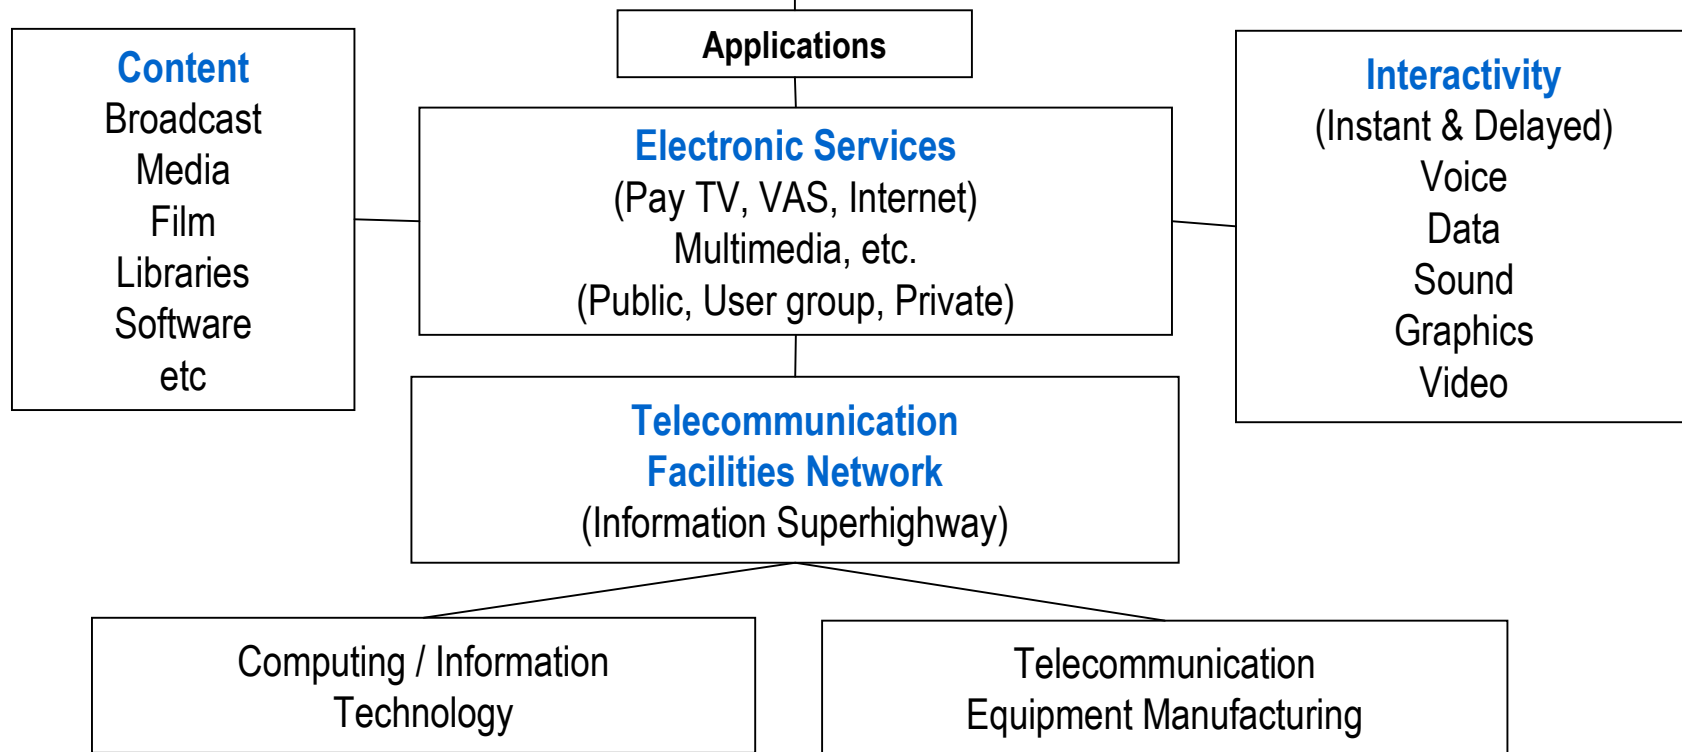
Applications

Content
Broadcast
Media
Film
Libraries
Software
etc

Electronic Services
(Pay TV, VAS, Internet)
Multimedia, etc.
(Public, User group, Private)

Interactivity
(Instant & Delayed)
Voice
Data
Sound
Graphics
Video

Telecommunication
Facilities Network
(Information Superhighway)

Computing / Information
Technology

Telecommunication
Equipment Manufacturing